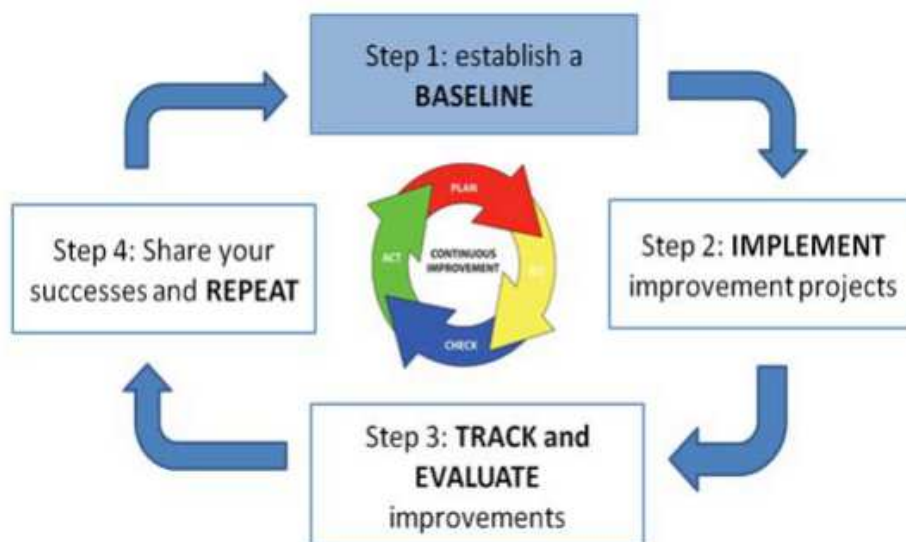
Step 1: establish a **BASELINE**

Step 2: **IMPLEMENT** improvement projects

Step 3: **TRACK and EVALUATE** improvements

Step 4: Share your successes and **REPEAT**

PLAN

DO

CHECK

ACT

CONTINUOUS IMPROVEMENT